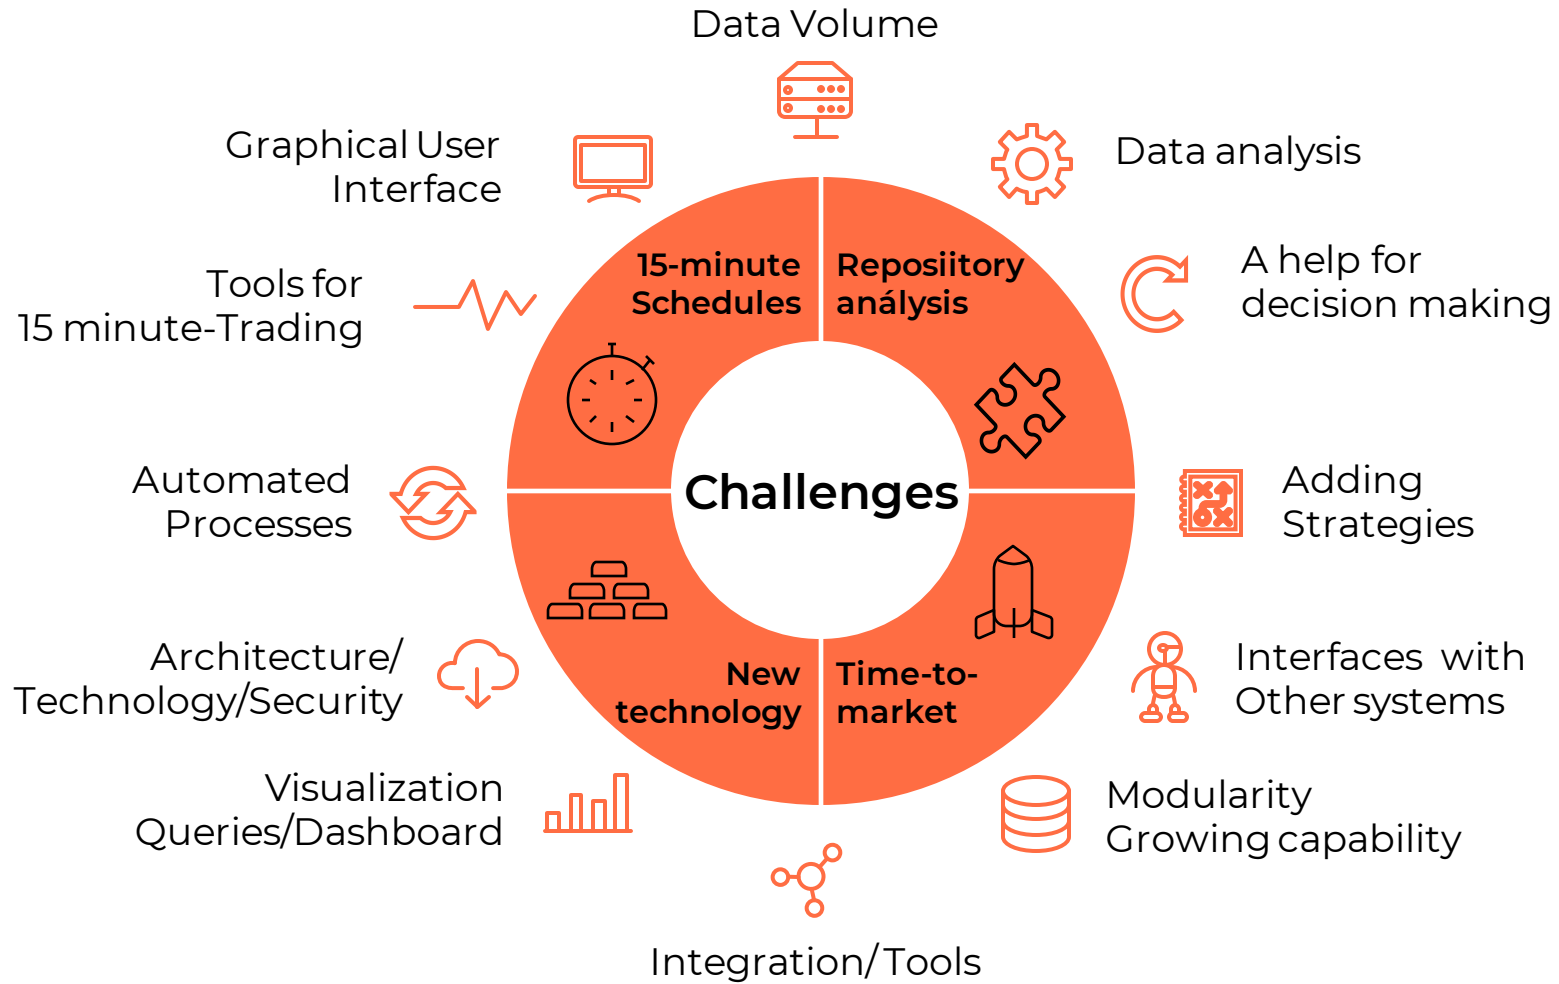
Data Volume

Graphical User Interface

Data analysis

Tools for 15 minute-Trading

A help for decision making

15-minute Schedules

Reposiitory análysis

Challenges

Automated Processes

Adding Strategies

New technology

Time-to-market

Architecture/ Technology/Security

Interfaces with Other systems

Visualization Queries/Dashboard

Modularity Growing capability

Integration/Tools